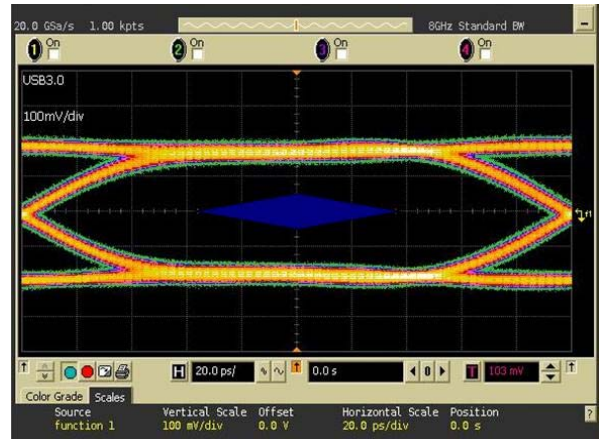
20.0 GSa/s 1.00 kpts
8GHz Standard BW

1 On
2 On
3 On
4 On

USB3.0
100mV/div

f1

H 20.0 ps/
0.0 s
T 103 mV

Color Grade Scales

| Source | Vertical Scale | Offset | Horizontal Scale | Position |
|---|---|---|---|---|
| function 1 | 100 mV/div | 0.0 V | 20.0 ps/div | 0.0 s |

?